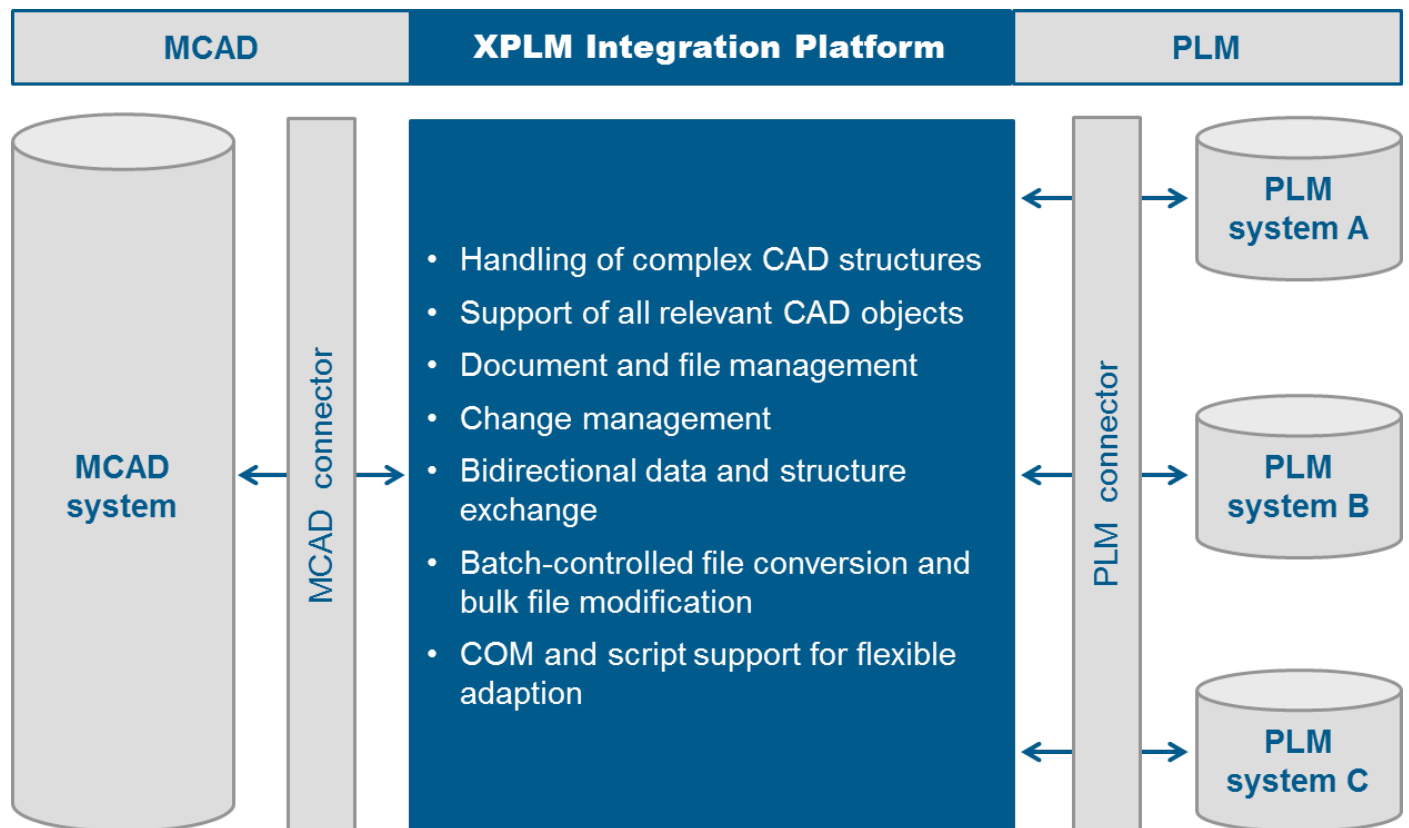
MCAD

XPLM Integration Platform

PLM

MCAD system

MCAD connector

- Handling of complex CAD structures
- Support of all relevant CAD objects
- Document and file management
- Change management
- Bidirectional data and structure exchange
- Batch-controlled file conversion and bulk file modification
- COM and script support for flexible adaption

PLM connector

PLM system A

PLM system B

PLM system C